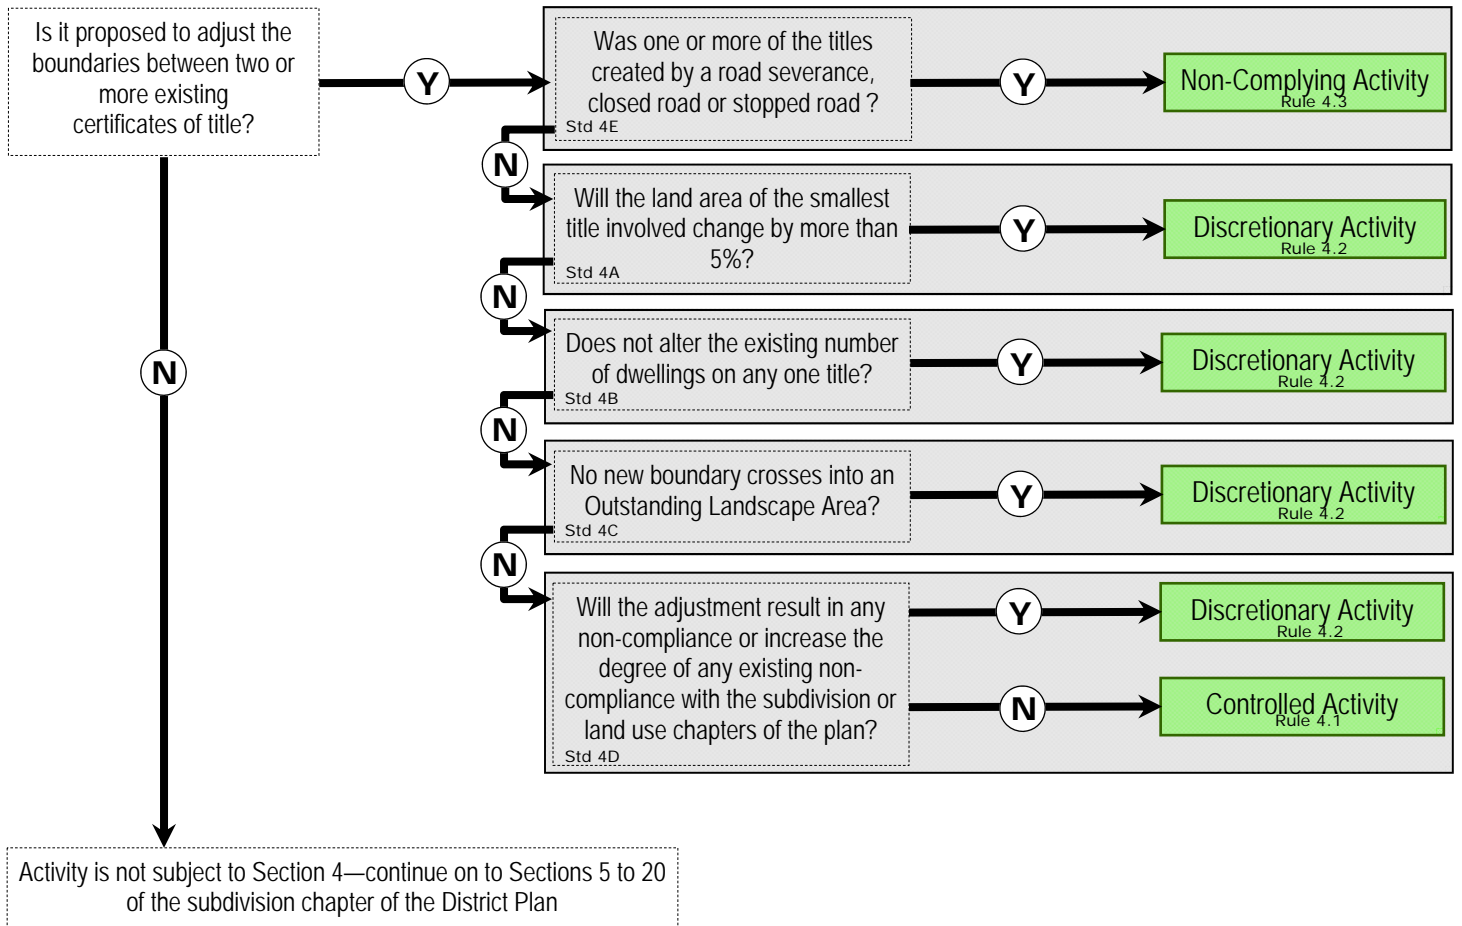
Is it proposed to adjust the boundaries between two or more existing certificates of title?

Y

Was one or more of the titles created by a road severance, closed road or stopped road ?
Std 4E

Y

Non-Complying Activity
Rule 4.3

N

Will the land area of the smallest title involved change by more than 5%?
Std 4A

Y

Discretionary Activity
Rule 4.2

N

Does not alter the existing number of dwellings on any one title?
Std 4B

Y

Discretionary Activity
Rule 4.2

N

No new boundary crosses into an Outstanding Landscape Area?
Std 4C

Y

Discretionary Activity
Rule 4.2

N

Will the adjustment result in any non-compliance or increase the degree of any existing non-compliance with the subdivision or land use chapters of the plan?
Std 4D

Y

Discretionary Activity
Rule 4.2

N

Controlled Activity
Rule 4.1

N

Activity is not subject to Section 4—continue on to Sections 5 to 20 of the subdivision chapter of the District Plan